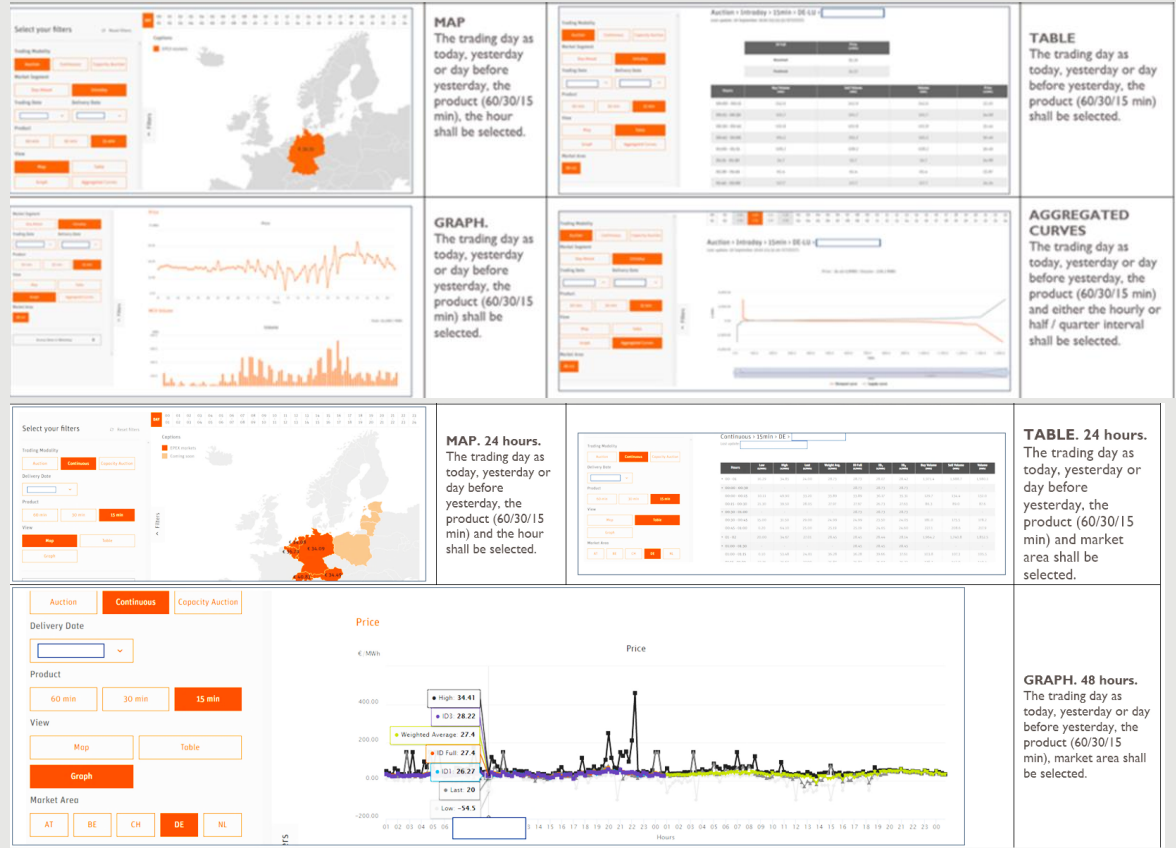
Select your filters

Trading Modality

Market Segment

Trading Date

Delivery Date

Product

View

Map

Table

Graph

Aggregated Curves

MAP
The trading day as today, yesterday or day before yesterday, the product (60/30/15 min), the hour shall be selected.

Auction > Intraday > 15min > DE-LU >

TABLE
The trading day as today, yesterday or day before yesterday, the product (60/30/15 min) shall be selected.

Price

Volume

GRAPH.
The trading day as today, yesterday or day before yesterday, the product (60/30/15 min) shall be selected.

Auction > Intraday > 15min > DE-LU >

AGGREGATED CURVES
The trading day as today, yesterday or day before yesterday, the product (60/30/15 min) and either the hourly or half / quarter interval shall be selected.

Select your filters

Trading Modality

Auction

Continuous

Capacity Auction

Delivery Date

Product

60 min

30 min

15 min

View

Map

Table

Graph

MAP. 24 hours.
The trading day as today, yesterday or day before yesterday, the product (60/30/15 min) and the hour shall be selected.

Continuous > 15min > DE >

TABLE. 24 hours.
The trading day as today, yesterday or day before yesterday, the product (60/30/15 min) and market area shall be selected.

Auction

Continuous

Capacity Auction

Delivery Date

Product

60 min

30 min

15 min

View

Map

Table

Graph

Market Area

AT

BE

CH

DE

NL

Price

€ / MWh

Price

400.00

200.00

0.00

-200.00

High: 34.41

ID1: 28.22

Weighted Average: 27.4

ID Full: 27.4

ID1: 26.27

Last: 20

Low: -54.5

01 02 03 04 05 06 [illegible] 14 15 16 17 18 19 20 21 22 23 00 01 02 03 04 05 06 07 08 09 10 11 12 13 14 15 16 17 18 19 20 21 22 23 00

Hours

GRAPH. 48 hours.
The trading day as today, yesterday or day before yesterday, the product (60/30/15 min), market area shall be selected.